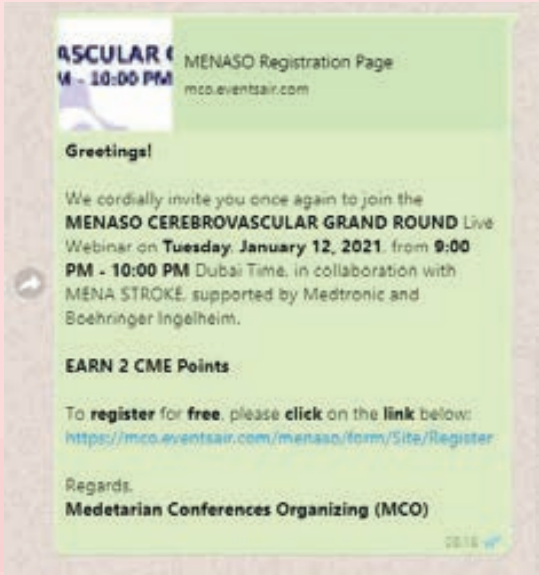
ASCULAR
M - 10:00 PM

MENASO Registration Page
mco.eventsair.com

Greetings!

We cordially invite you once again to join the MENASO CEREBROVASCULAR GRAND ROUND Live Webinar on Tuesday, January 12, 2021, from 9:00 PM - 10:00 PM Dubai Time, in collaboration with MENA STROKE, supported by Medtronic and Boehringer Ingelheim.

EARN 2 CME Points

To register for free, please click on the link below:
https://mco.eventsair.com/menaso/form/Site/Register

Regards,
Medetarian Conferences Organizing (MCO)

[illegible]